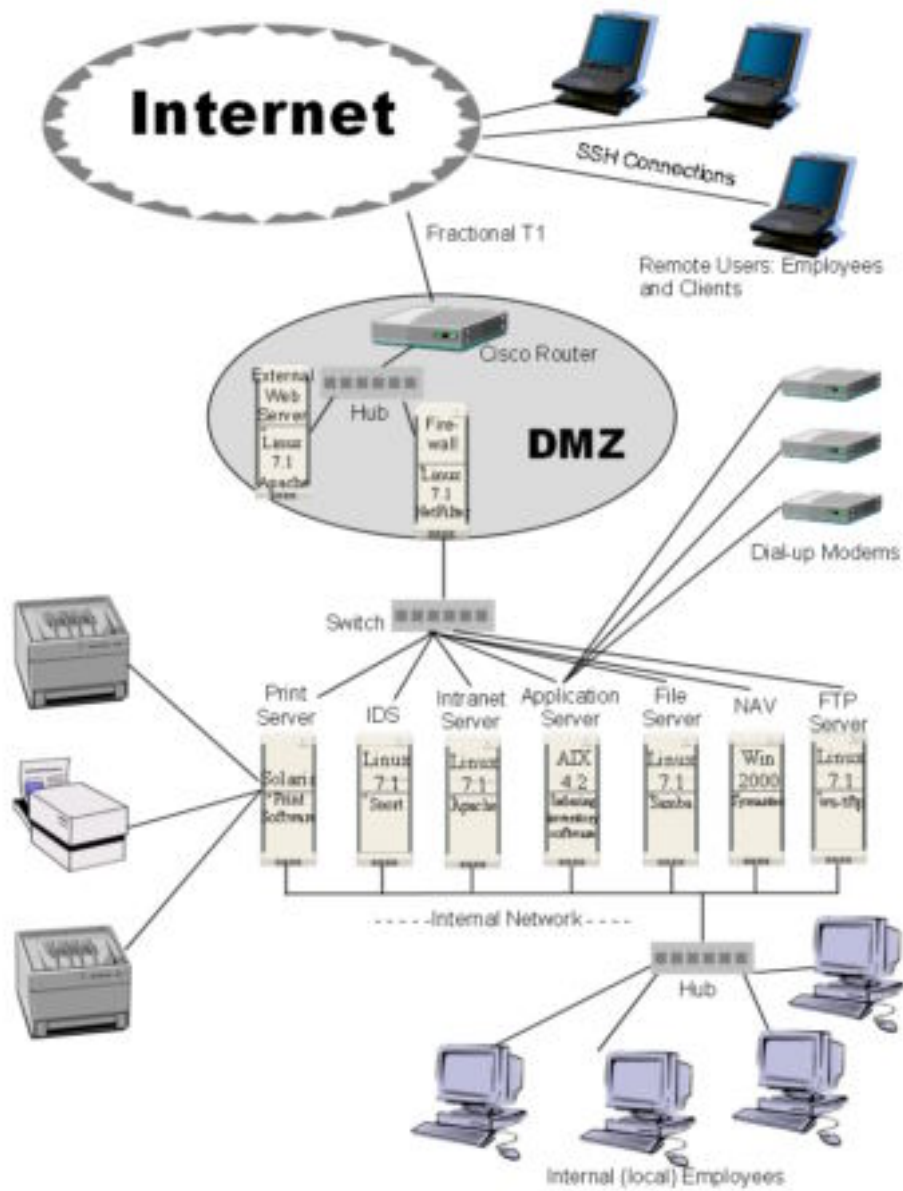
Internet

SSH Connections

Fractional T1

Remote Users: Employees and Clients

Cisco Router

External Web Server

Linux 7.1

Apache

Hub

Fire-wall

Linux 7.1

NetFilter

DMZ

Dial-up Modems

Switch

Print Server

Solaris

Print Software

IDS

Linux 7.1

Snort

Intranet Server

Linux 7.1

Apache

Application Server

AIX 4.2

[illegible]

File Server

Linux 7.1

Samba

NAV

Win 2000

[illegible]

FTP Server

Linux 7.1

wu-ftp

- - - - -Internal Network- - - -

Hub

Internal (local) Employees